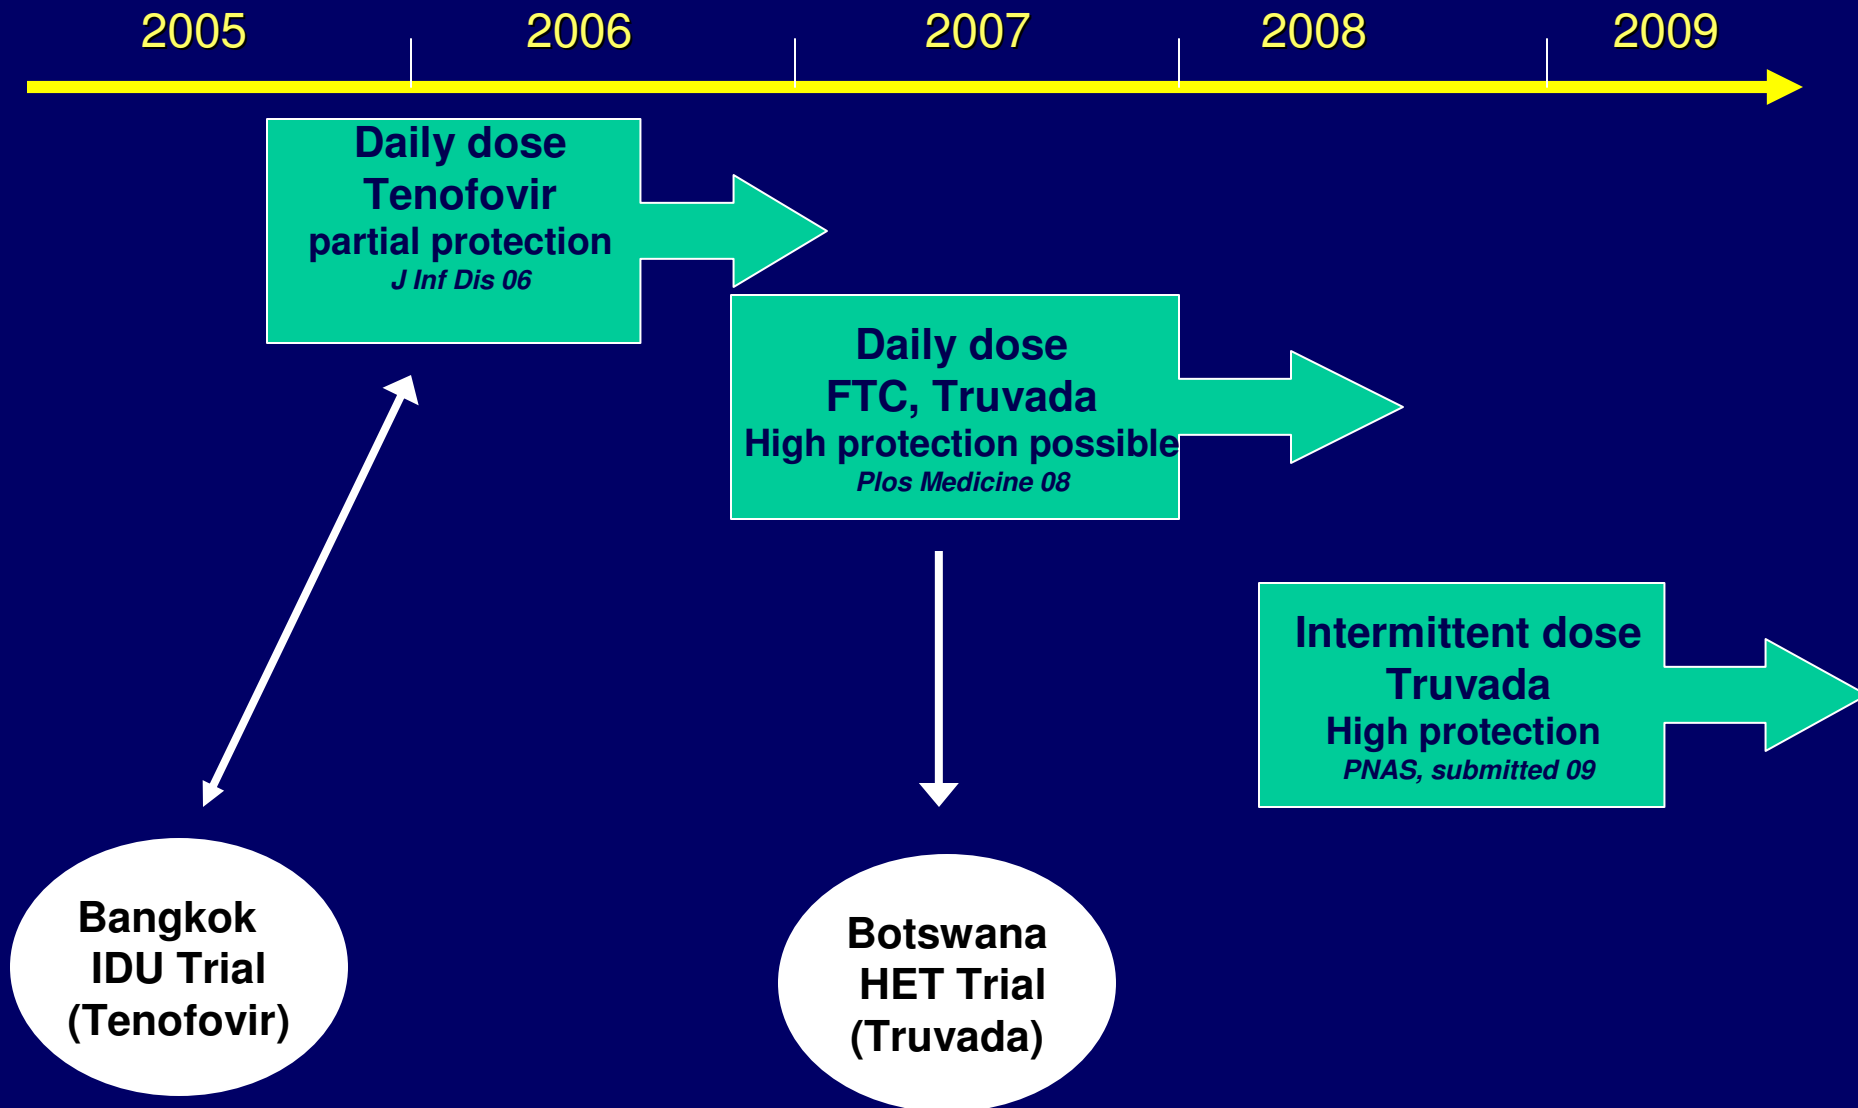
2005 2006 2007 2008 2009

Daily dose
Tenofovir
partial protection
J Inf Dis 06

Daily dose
FTC, Truvada
High protection possible
Plos Medicine 08

Intermittent dose
Truvada
High protection
PNAS, submitted 09

Bangkok
IDU Trial
(Tenofovir)

Botswana
HET Trial
(Truvada)